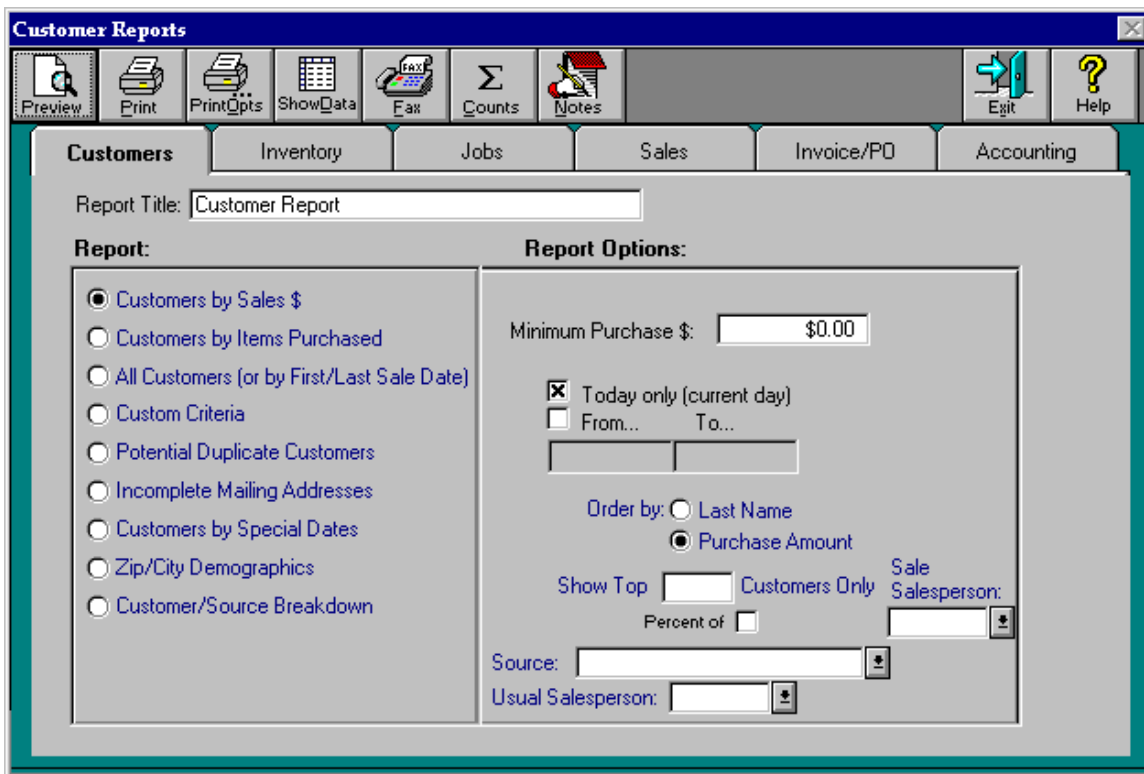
Customer Reports

Preview
Print
PrintOpts
ShowData
Fax
Counts
Notes
Exit
Help

Customers
Inventory
Jobs
Sales
Invoice/PO
Accounting

Report Title: Customer Report

Report:

Customers by Sales $
Customers by Items Purchased
All Customers (or by First/Last Sale Date)
Custom Criteria
Potential Duplicate Customers
Incomplete Mailing Addresses
Customers by Special Dates
Zip/City Demographics
Customer/Source Breakdown

Report Options:

Minimum Purchase $: $0.00

Today only (current day)
From... To...

Order by: Last Name
Purchase Amount

Show Top Customers Only
Sale Salesperson:
Percent of

Source:
Usual Salesperson: